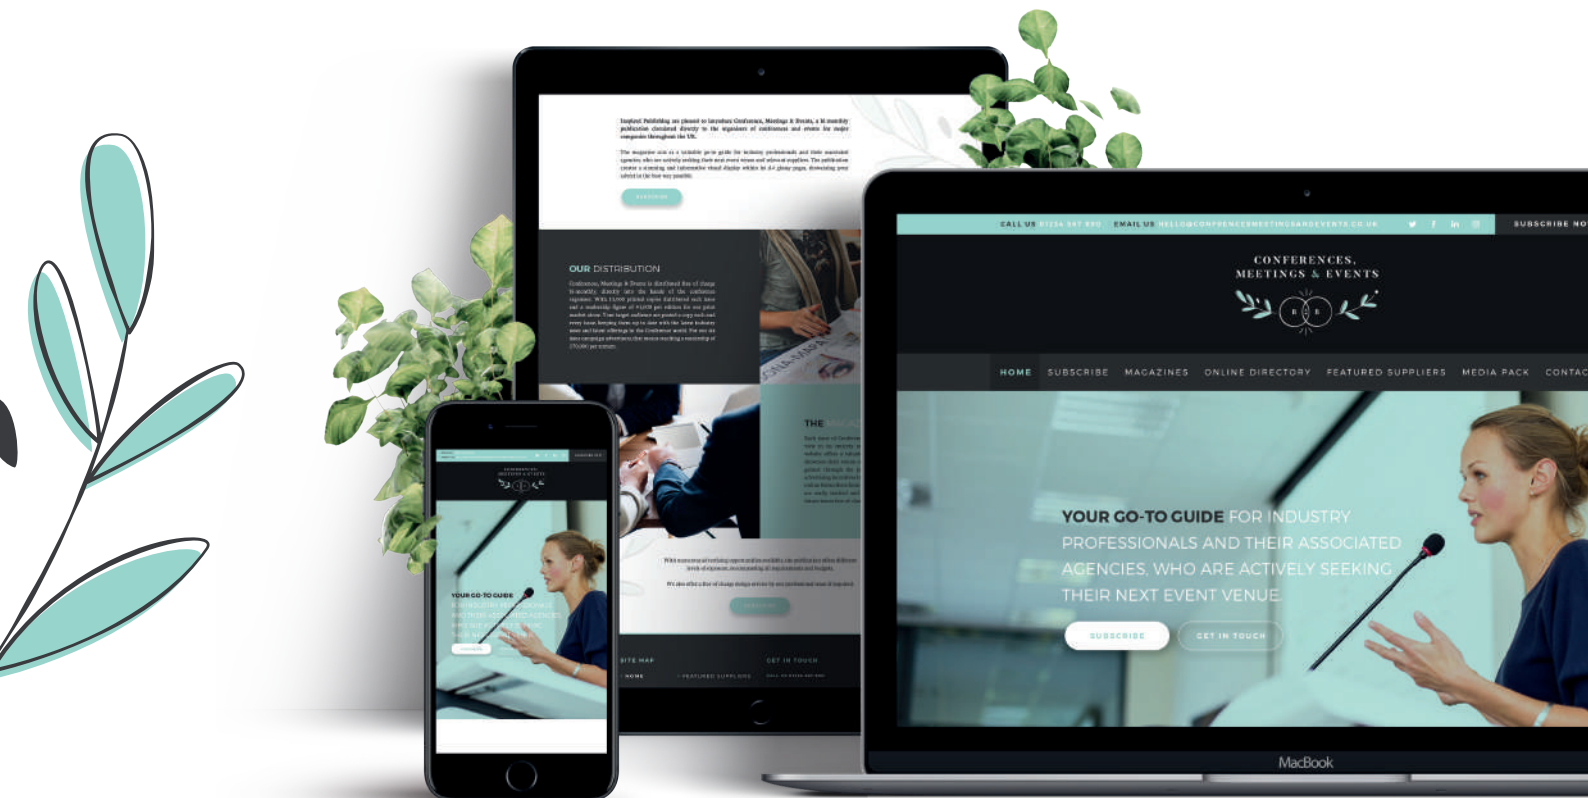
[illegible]

OUR DISTRIBUTION

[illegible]

THE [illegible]

SITE MAP

GET IN TOUCH

YOUR GO-TO GUIDE

CALL US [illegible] EMAIL US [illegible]

SUBSCRIBE NO

CONFERENCES, MEETINGS & EVENTS

HOME SUBSCRIBE MAGAZINES ONLINE DIRECTORY FEATURED SUPPLIERS MEDIA PACK CONTAC

YOUR GO-TO GUIDE FOR INDUSTRY PROFESSIONALS AND THEIR ASSOCIATED AGENCIES, WHO ARE ACTIVELY SEEKING THEIR NEXT EVENT VENUE

SUBSCRIBE

GET IN TOUCH

MacBook